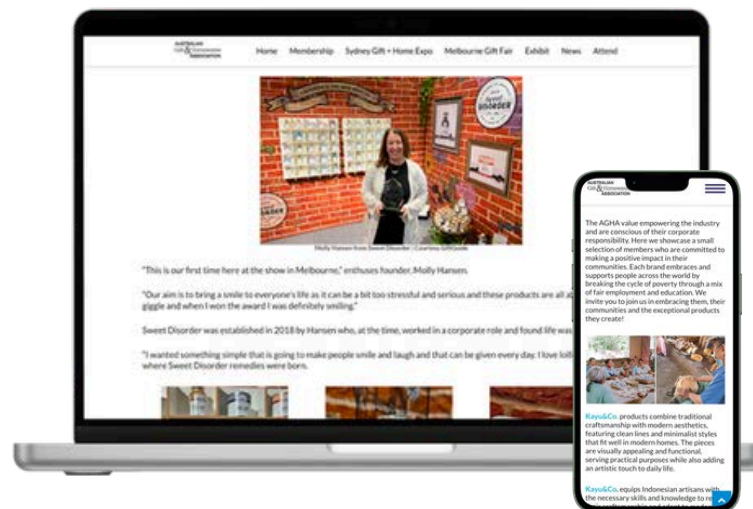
AUSTRALIAN Gift & Homewares ASSOCIATION

Home Membership Sydney Gift + Home Expo Melbourne Gift Fair Exhibit News Attend

SWEET DISORDER

Molly Hansen from Sweet Disorder | Courtesy GiftGuide

"This is our first time here at the show in Melbourne," enthuses founder, Molly Hansen.

"Our aim is to bring a smile to everyone's life as it can be a bit too stressful and serious and these products are all ab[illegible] giggle and when I won the award I was definitely smiling."

Sweet Disorder was established in 2018 by Hansen who, at the time, worked in a corporate role and found life was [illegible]

"I wanted something simple that is going to make people smile and laugh and that can be given every day. I love lolli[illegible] where Sweet Disorder remedies were born.

AUSTRALIAN Gift & Homewares ASSOCIATION

The AGHA value empowering the industry and are conscious of their corporate responsibility. Here we showcase a small selection of members who are committed to making a positive impact in their communities. Each brand embraces and supports people across the world by breaking the cycle of poverty through a mix of fair employment and education. We invite you to join us in embracing them, their communities and the exceptional products they create!

Kayu&Co. products combine traditional craftsmanship with modern aesthetics, featuring clean lines and minimalist styles that fit well in modern homes. The pieces are visually appealing and functional, serving practical purposes while also adding an artistic touch to daily life.

Kayu&Co. equips Indonesian artisans with the necessary skills and knowledge to re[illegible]